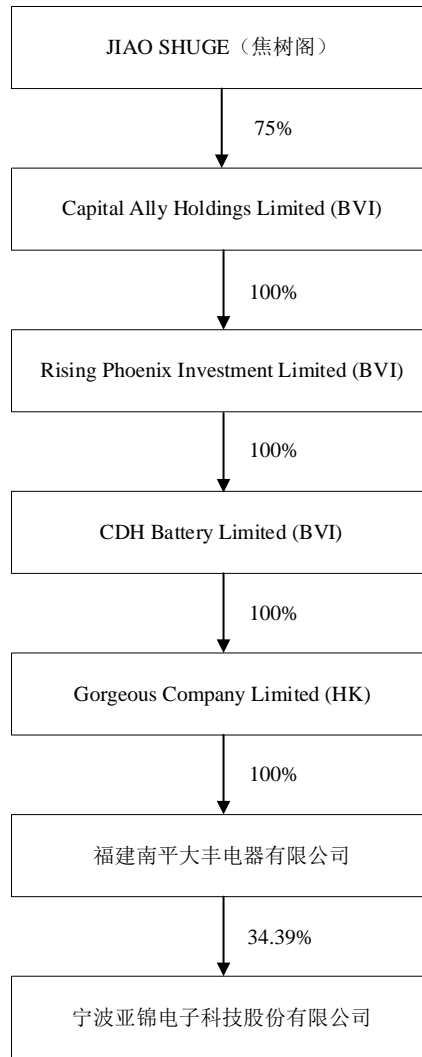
JIAO SHUGE（焦树阁）

75%

Capital Ally Holdings Limited (BVI)

100%

Rising Phoenix Investment Limited (BVI)

100%

CDH Battery Limited (BVI)

100%

Gorgeous Company Limited (HK)

100%

福建南平大丰电器有限公司

34.39%

宁波亚锦电子科技股份有限公司